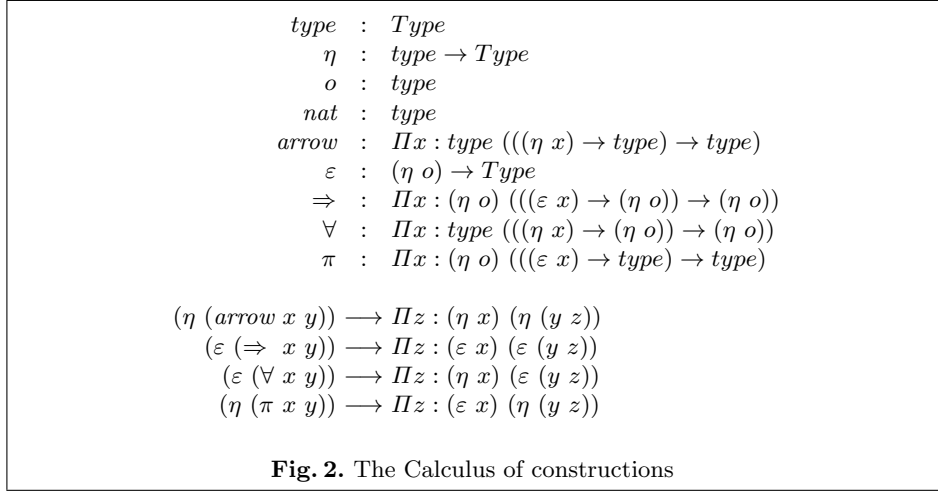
$type \ : \ Type$
$\eta \ : \ type \rightarrow Type$
$o \ : \ type$
$nat \ : \ type$
$arrow \ : \ \Pi x : type \ (((\eta \ x) \rightarrow type) \rightarrow type)$
$\varepsilon \ : \ (\eta \ o) \rightarrow Type$
$\Rightarrow \ : \ \Pi x : (\eta \ o) \ (((\varepsilon \ x) \rightarrow (\eta \ o)) \rightarrow (\eta \ o))$
$\forall \ : \ \Pi x : type \ (((\eta \ x) \rightarrow (\eta \ o)) \rightarrow (\eta \ o))$
$\pi \ : \ \Pi x : (\eta \ o) \ (((\varepsilon \ x) \rightarrow type) \rightarrow type)$

$(\eta \ (arrow \ x \ y)) \longrightarrow \Pi z : (\eta \ x) \ (\eta \ (y \ z))$
$(\varepsilon \ (\Rightarrow \ x \ y)) \longrightarrow \Pi z : (\varepsilon \ x) \ (\varepsilon \ (y \ z))$
$(\varepsilon \ (\forall \ x \ y)) \longrightarrow \Pi z : (\eta \ x) \ (\varepsilon \ (y \ z))$
$(\eta \ (\pi \ x \ y)) \longrightarrow \Pi z : (\varepsilon \ x) \ (\eta \ (y \ z))$

**Fig. 2.** The Calculus of constructions